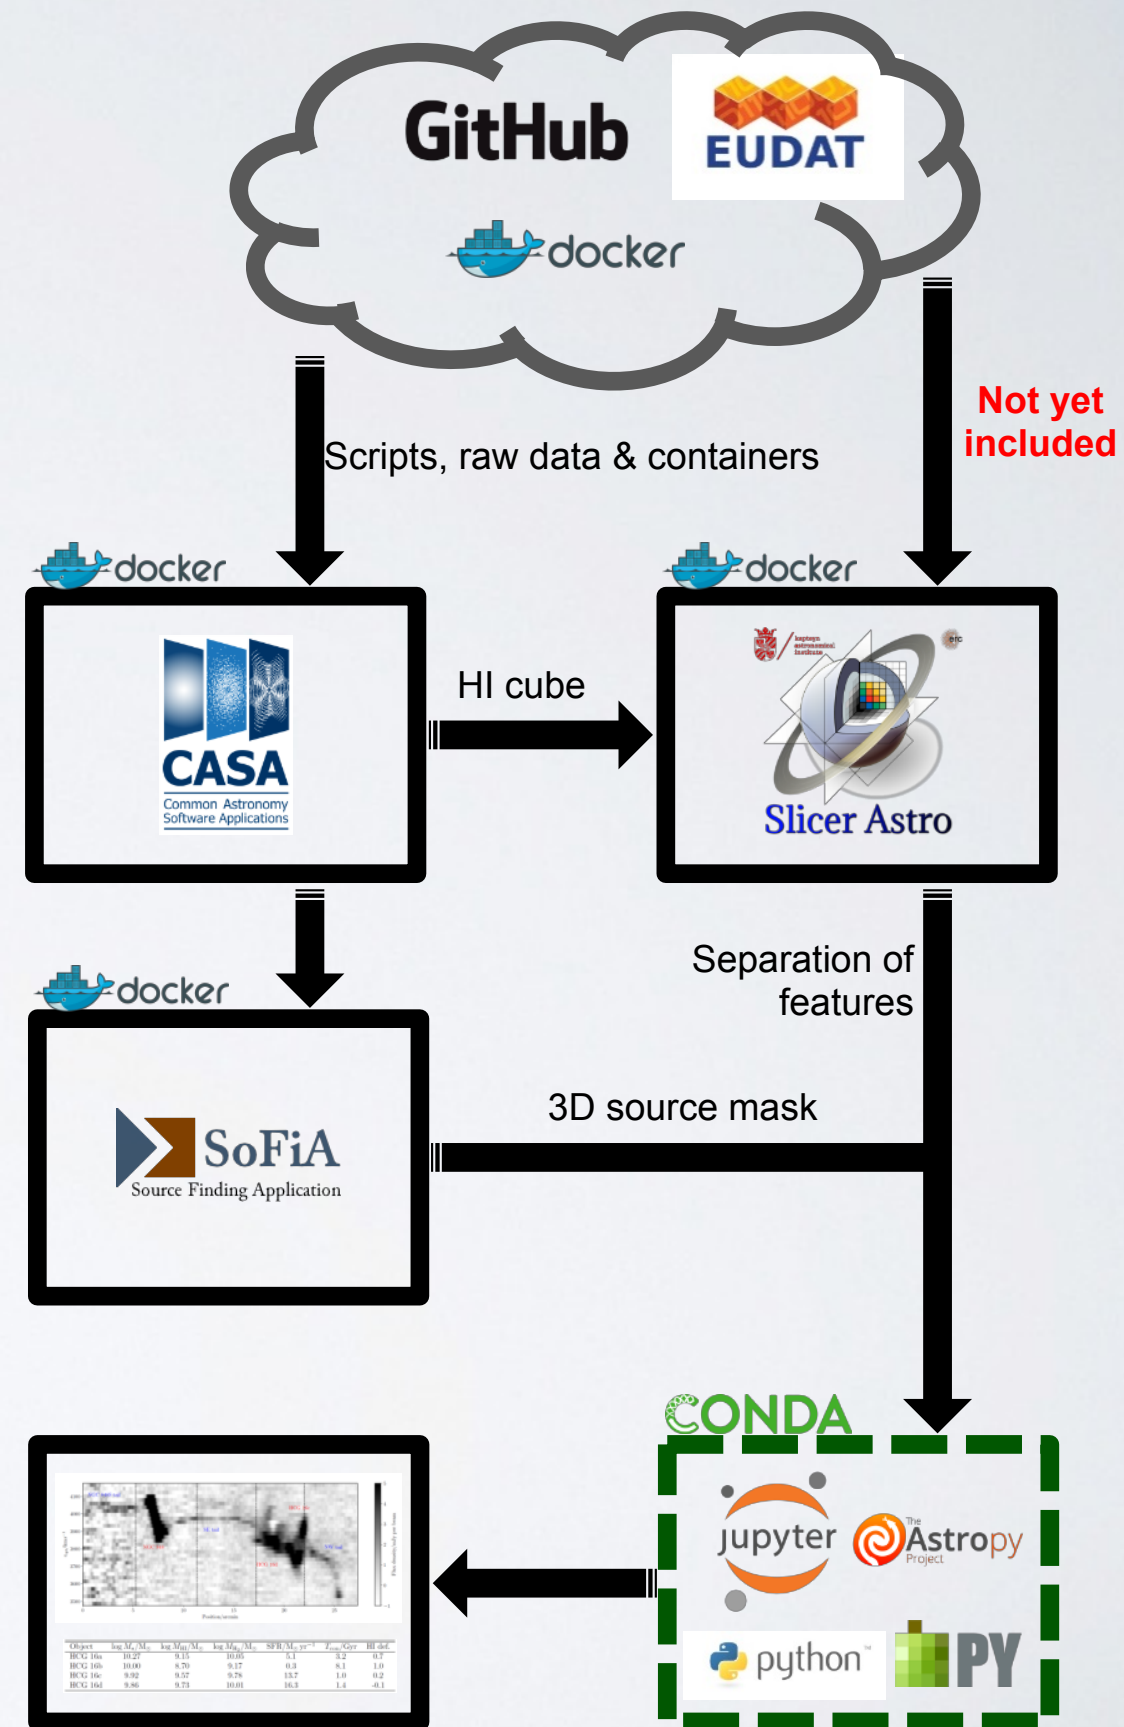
GitHub

EUDAT

docker

Scripts, raw data & containers

Not yet included

docker

docker

CASA
Common Astronomy Software Applications

HI cube

Slicer Astro

docker

Separation of features

3D source mask

SoFiA
Source Finding Application

CONDA

jupyter

The Astropy Project

python

PY